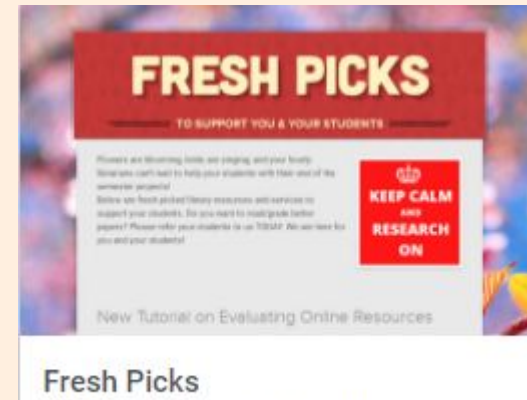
FRESH PICKS

TO SUPPORT YOU & YOUR STUDENTS

Flowers are blooming, birds are singing, and your faculty librarians can't wait to help your students with their end of the semester projects! Below are fresh picked library resources and services to support your students. Do you want to read/grade better papers? Please refer your students to us TODAY. We are here for you and your students!

KEEP CALM AND RESEARCH ON

New Tutorial on Evaluating Online Resources

Fresh Picks